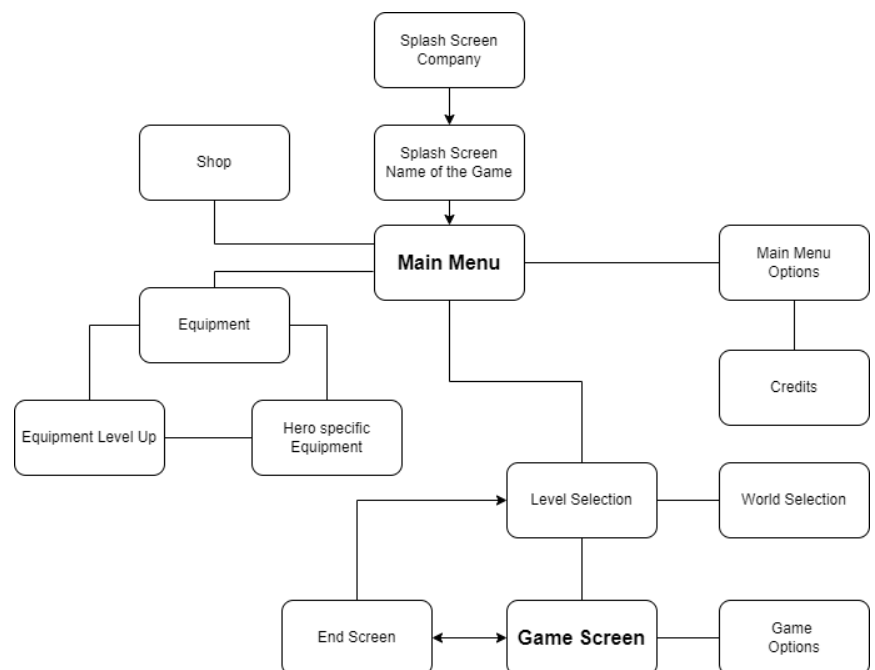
Splash Screen Company

Splash Screen Name of the Game

Shop

Main Menu

Main Menu Options

Equipment

Credits

Equipment Level Up

Hero specific Equipment

Level Selection

World Selection

End Screen

Game Screen

Game Options